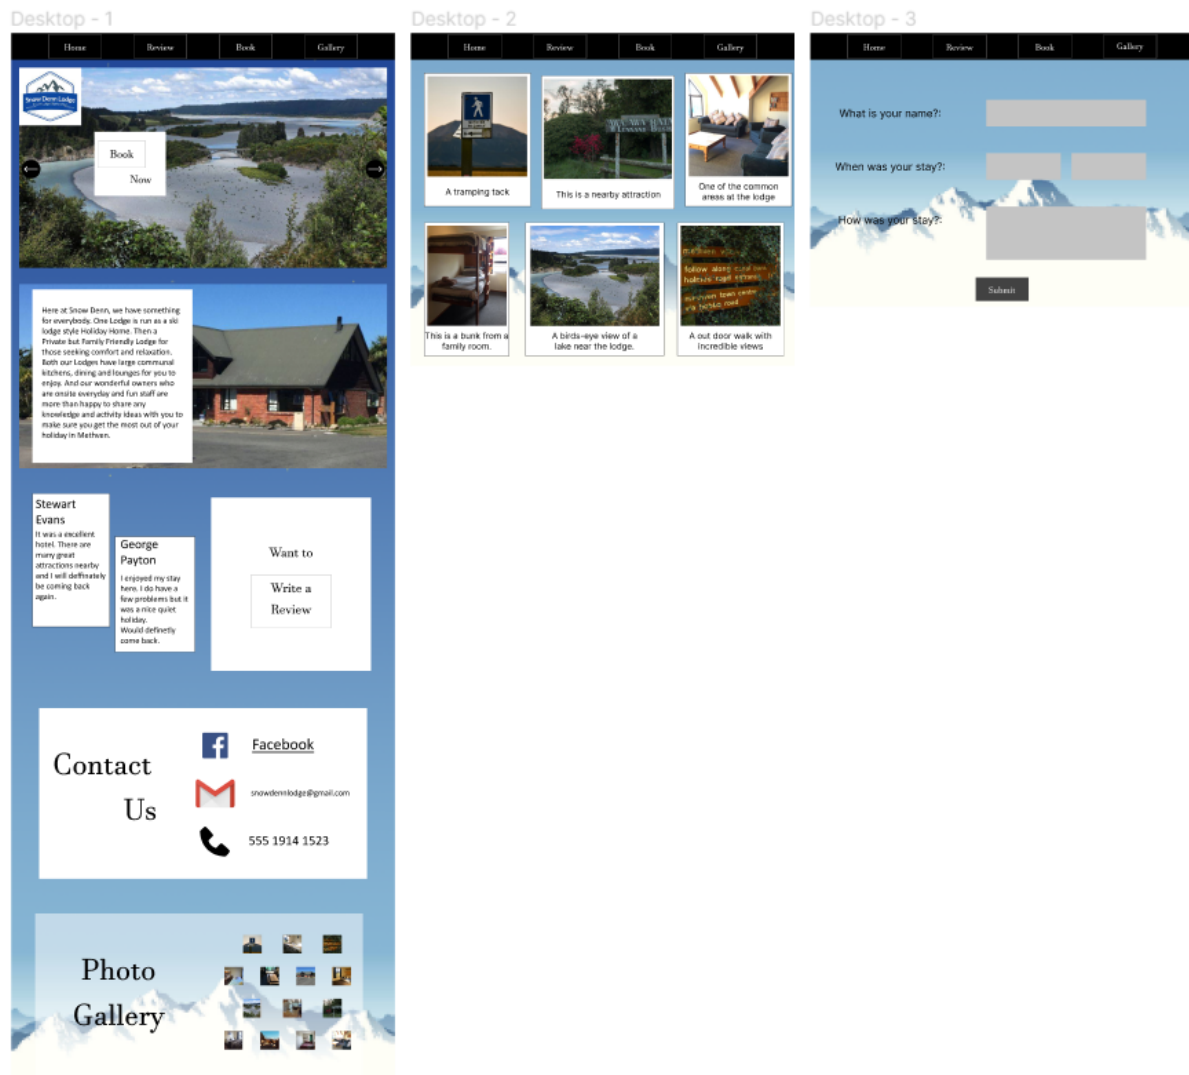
Desktop - 1

Home Review Book Gallery

Snow Denn Lodge

Book Now

Here at Snow Denn, we have something for everybody. One Lodge is run as a ski lodge style Holiday Home. Then a Private but Family Friendly Lodge for those seeking comfort and relaxation. Both our Lodges have large communal kitchens, dining and lounges for you to enjoy. And our wonderful owners who are onsite everyday and fun staff are more than happy to share any knowledge and activity ideas with you to make sure you get the most out of your holiday in Methven.

Stewart Evans
It was a excellent hotel. There are many great attractions nearby and I will deffinately be coming back again.

George Payton
I enjoyed my stay here. I do have a few problems but it was a nice quiet holiday. Would definetly come back.

Want to
Write a Review

Contact Us

Facebook

snowdennlodge@gmail.com

555 1914 1523

Photo Gallery

Desktop - 2

Home Review Book Gallery

A tramping tack

This is a nearby attraction

One of the common areas at the lodge

This is a bunk from a family room.

A birds-eye view of a lake near the lodge.

A out door walk with incredible views

Desktop - 3

Home Review Book Gallery

What is your name?:

When was your stay?:

How was your stay?:

Submit